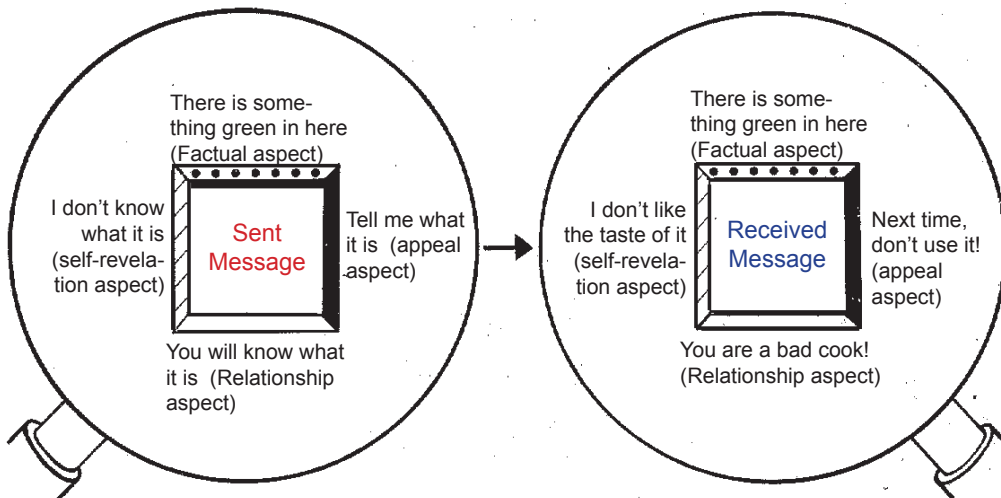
There is something green in here (Factual aspect)

I don't know what it is (self-revelation aspect)

Sent Message

Tell me what it is (appeal aspect)

You will know what it is (Relationship aspect)

There is something green in here (Factual aspect)

I don't like the taste of it (self-revelation aspect)

Received Message

Next time, don't use it! (appeal aspect)

You are a bad cook! (Relationship aspect)